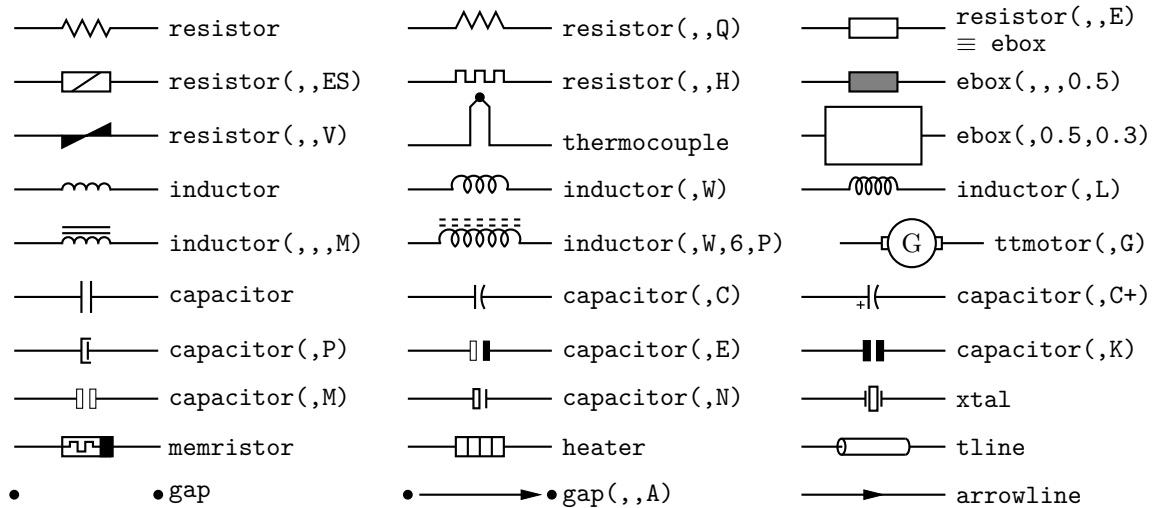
resistor

resistor(,,Q)

resistor(,,E) ≡ ebox

resistor(,,ES)

resistor(,,H)

ebox(,,,0.5)

resistor(,,V)

thermocouple

ebox(,0.5,0.3)

inductor

inductor(,W)

inductor(,L)

inductor(,,,M)

inductor(,W,6,P)

G

ttmotor(,G)

capacitor

capacitor(,C)

+

capacitor(,C+)

capacitor(,P)

capacitor(,E)

capacitor(,K)

capacitor(,M)

capacitor(,N)

xtal

memristor

heater

tline

gap

gap(,,A)

arrowline